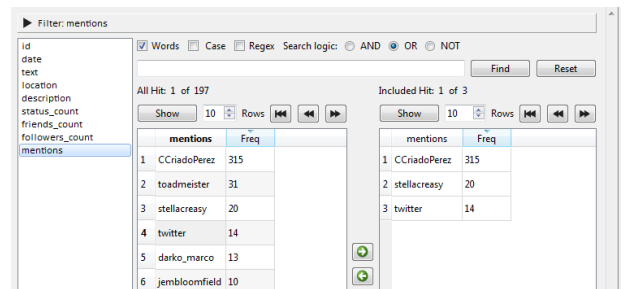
Filter: mentions

id
date
text
location
description
status_count
friends_count
followers_count
mentions

Words Case Regex Search logic: AND OR NOT

Find Reset

All Hit: 1 of 197

Show 10 Rows

| | mentions | Freq |
|---|---|---|
| 1 | CCriadoPerez | 315 |
| 2 | toadmeister | 31 |
| 3 | stellacreasy | 20 |
| 4 | twitter | 14 |
| 5 | darko_marco | 13 |
| 6 | jembloomfield | 10 |

Included Hit: 1 of 3

Show 10 Rows

| | mentions | Freq |
|---|---|---|
| 1 | CCriadoPerez | 315 |
| 2 | stellacreasy | 20 |
| 3 | twitter | 14 |